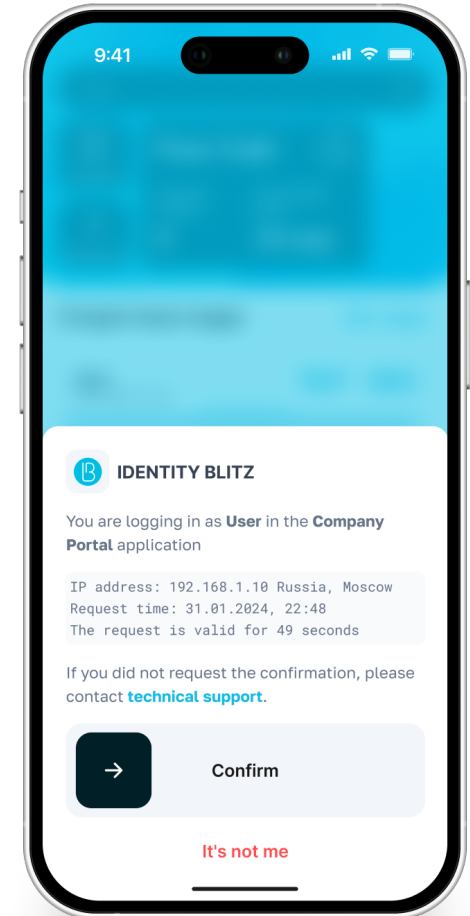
9:41

IDENTITY BLITZ

You are logging in as User in the Company Portal application

IP address: 192.168.1.10 Russia, Moscow
Request time: 31.01.2024, 22:48
The request is valid for 49 seconds

If you did not request the confirmation, please contact technical support.

Confirm

It's not me